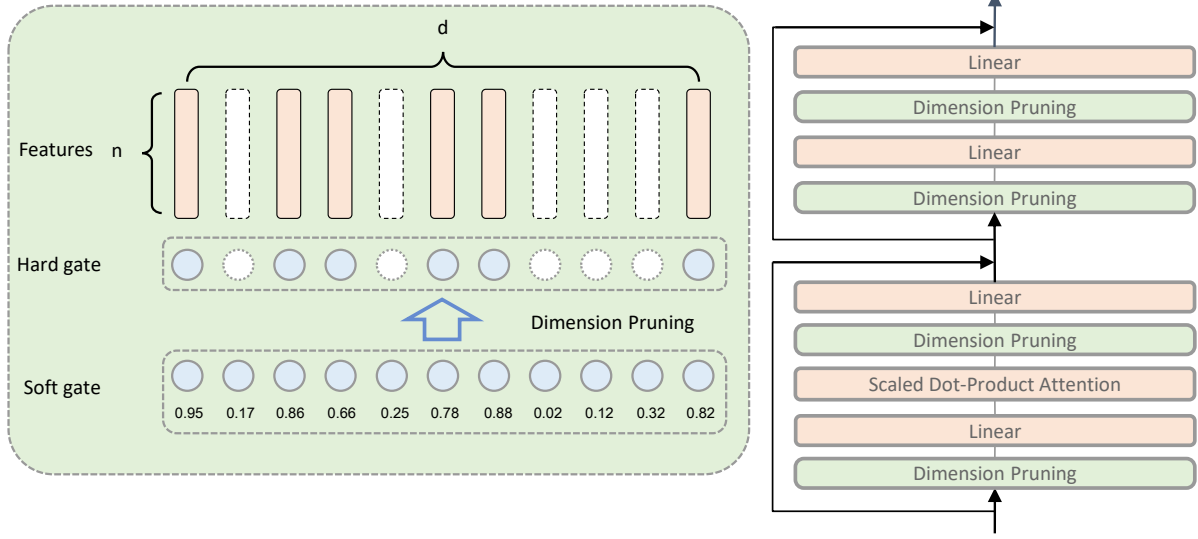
d

Features n

Hard gate

Dimension Pruning

Soft gate

0.95 0.17 0.86 0.66 0.25 0.78 0.88 0.02 0.12 0.32 0.82

Linear

Dimension Pruning

Linear

Dimension Pruning

Linear

Dimension Pruning

Scaled Dot-Product Attention

Linear

Dimension Pruning